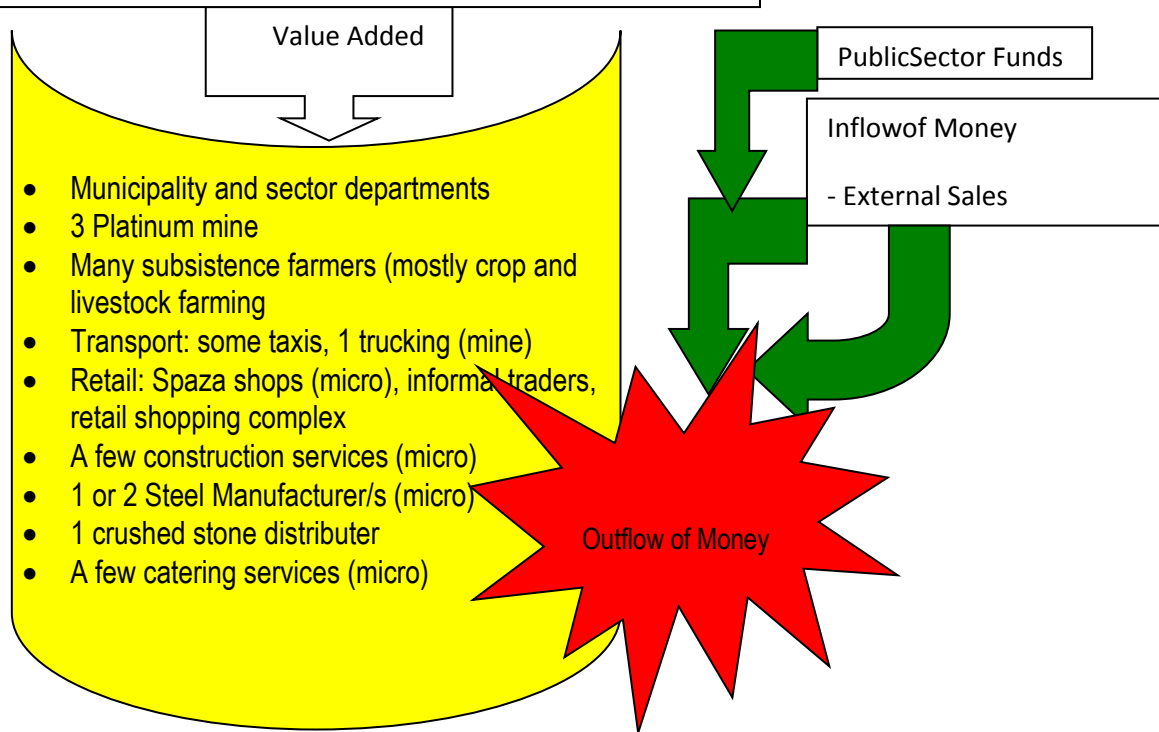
Value Added

PublicSector Funds

Inflowof Money

- External Sales

- Municipality and sector departments
- 3 Platinum mine
- Many subsistence farmers (mostly crop and livestock farming
- Transport: some taxis, 1 trucking (mine)
- Retail: Spaza shops (micro), informal traders, retail shopping complex
- A few construction services (micro)
- 1 or 2 Steel Manufacturer/s (micro)
- 1 crushed stone distributer
- A few catering services (micro)

Outflow of Money